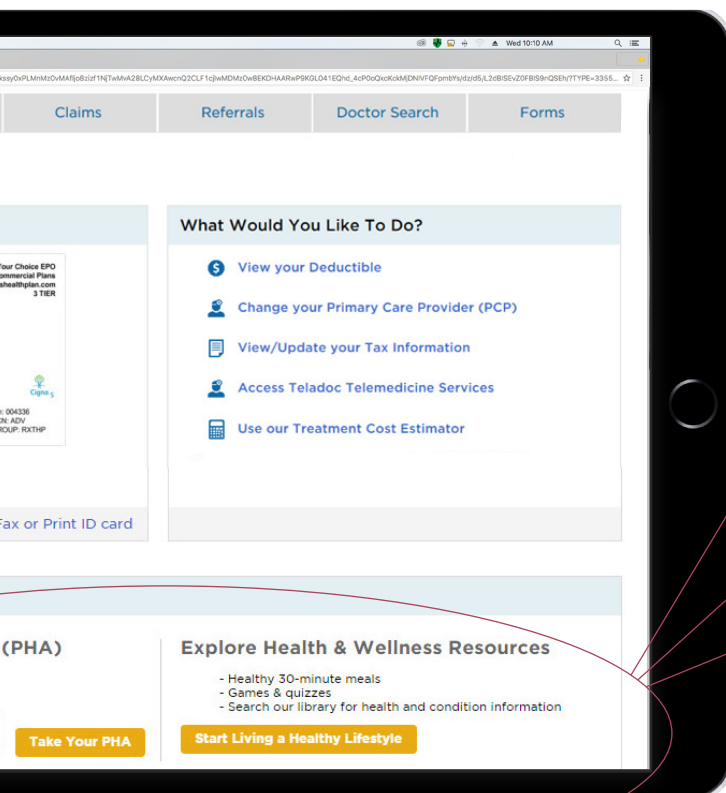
Wed 10:10 AM

kssy0xPLMnMzOvMAfljoBzlzf1NjTwMvA28LCyMXAwcnQ2CLF1cjlwMDMz0wBEKDHAARwP9KGLO41EQhd_4cP0oQxcKckMjDNIVFQFpmbYs/dz/d5/L2dBISEvZ0FBIS9nQSEh/?TYPE=3355...

Claims | Referrals | Doctor Search | Forms

What Would You Like To Do?

View your Deductible

Change your Primary Care Provider (PCP)

View/Update your Tax Information

Access Teladoc Telemedicine Services

Use our Treatment Cost Estimator

Your Choice EPO
Commercial Plans
shealthplan.com
3 TIER

Cigna

: 004336
N: ADV
ROUP: RXTHP

Fax or Print ID card

(PHA)

Take Your PHA

Explore Health & Wellness Resources

- Healthy 30-minute meals
- Games & quizzes
- Search our library for health and condition information

Start Living a Healthy Lifestyle